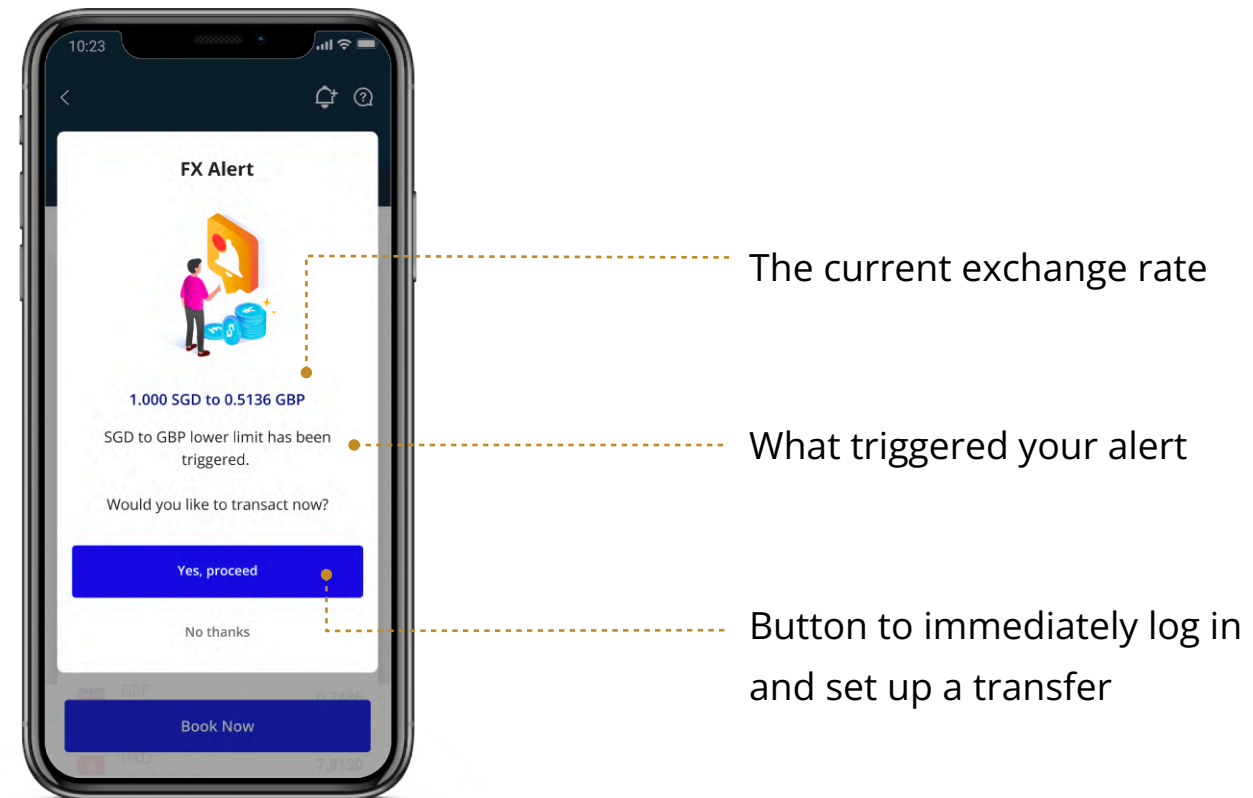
10:23

FX Alert

1.000 SGD to 0.5136 GBP

SGD to GBP lower limit has been triggered.

Would you like to transact now?

Yes, proceed

No thanks

GBP 0.7486

Book Now

HKD 7.8130

The current exchange rate

What triggered your alert

Button to immediately log in and set up a transfer